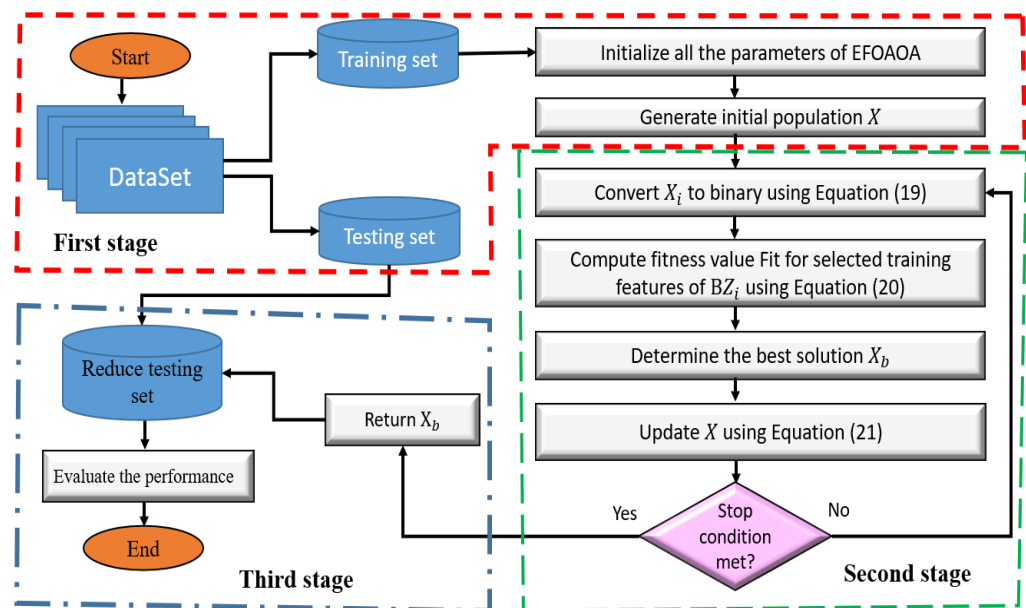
Start

DataSet

First stage

Training set

Testing set

Initialize all the parameters of EFOAOA

Generate initial population $X$

Convert $X_i$ to binary using Equation (19)

Compute fitness value Fit for selected training features of $BZ_i$ using Equation (20)

Determine the best solution $X_b$

Update $X$ using Equation (21)

Stop condition met?

Yes

No

Second stage

Reduce testing set

Return $X_b$

Evaluate the performance

End

Third stage